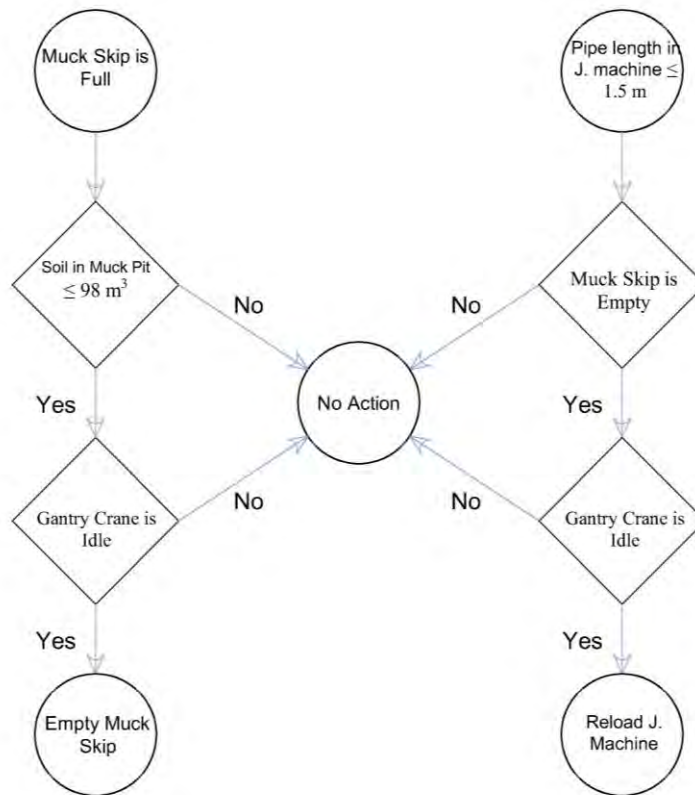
Muck Skip is Full

Pipe length in J. machine $\leq$ 1.5 m

Soil in Muck Pit $\leq 98\ m^3$

No

No

Muck Skip is Empty

Yes

No Action

Yes

No

No

Gantry Crane is Idle

Gantry Crane is Idle

Yes

Yes

Empty Muck Skip

Reload J. Machine